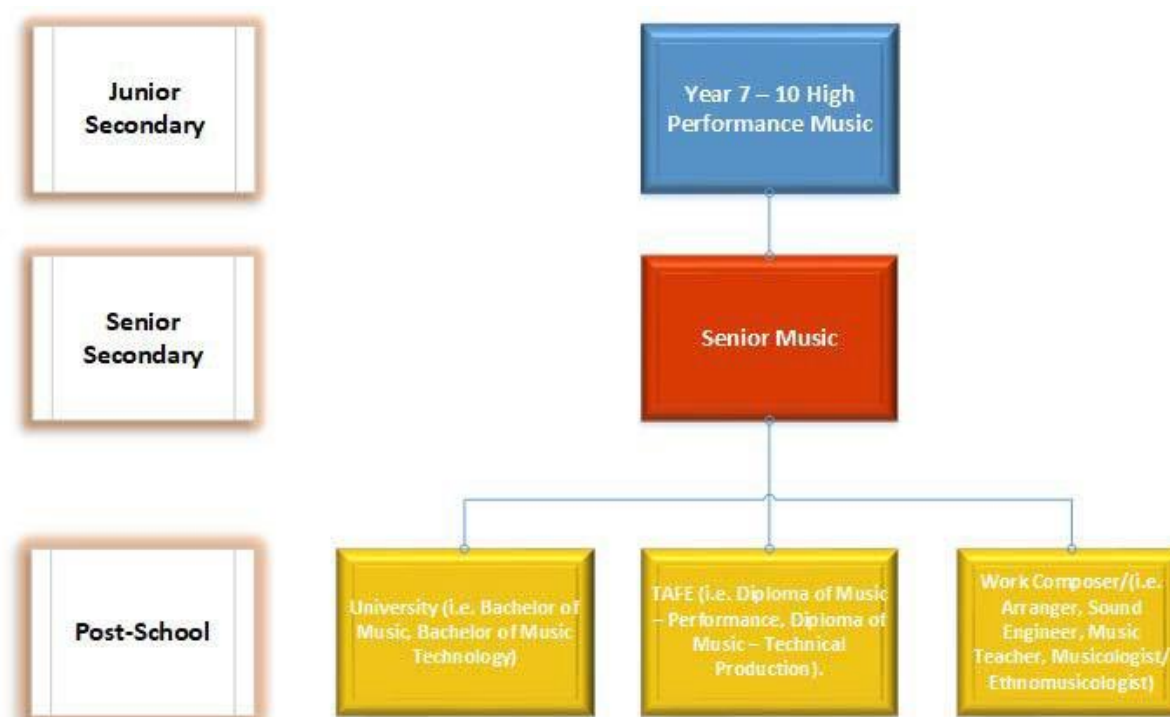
Junior Secondary

Year 7 – 10 High Performance Music

Senior Secondary

Senior Music

Post-School

University (i.e. Bachelor of Music, Bachelor of Music Technology)

TAFE (i.e. Diploma of Music – Performance, Diploma of Music – Technical Production).

Work Composer/(i.e. Arranger, Sound Engineer, Music Teacher, Musicologist/ Ethnomusicologist)